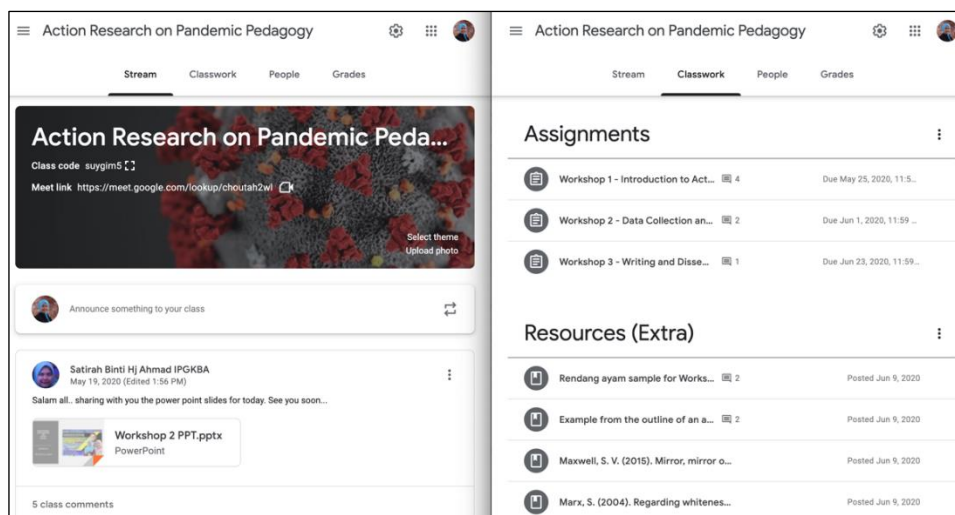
Action Research on Pandemic Pedagogy

Stream Classwork People Grades

Action Research on Pandemic Peda...

Class code suygim5

Meet link https://meet.google.com/lookup/choutah2wl

Select theme
Upload photo

Announce something to your class

Satirah Binti Hj Ahmad IPGKBA
May 19, 2020 (Edited 1:56 PM)

Salam all.. sharing with you the power point slides for today. See you soon...

Workshop 2 PPT.pptx
PowerPoint

5 class comments

Action Research on Pandemic Pedagogy

Stream Classwork People Grades

Assignments

Workshop 1 - Introduction to Act... 4 Due May 25, 2020, 11:5...

Workshop 2 - Data Collection an... 2 Due Jun 1, 2020, 11:59 ...

Workshop 3 - Writing and Disse... 1 Due Jun 23, 2020, 11:59...

Resources (Extra)

Rendang ayam sample for Works... 2 Posted Jun 9, 2020

Example from the outline of an a... 2 Posted Jun 9, 2020

Maxwell, S. V. (2015). Mirror, mirror o... Posted Jun 9, 2020

Marx, S. (2004). Regarding whitenes... Posted Jun 9, 2020